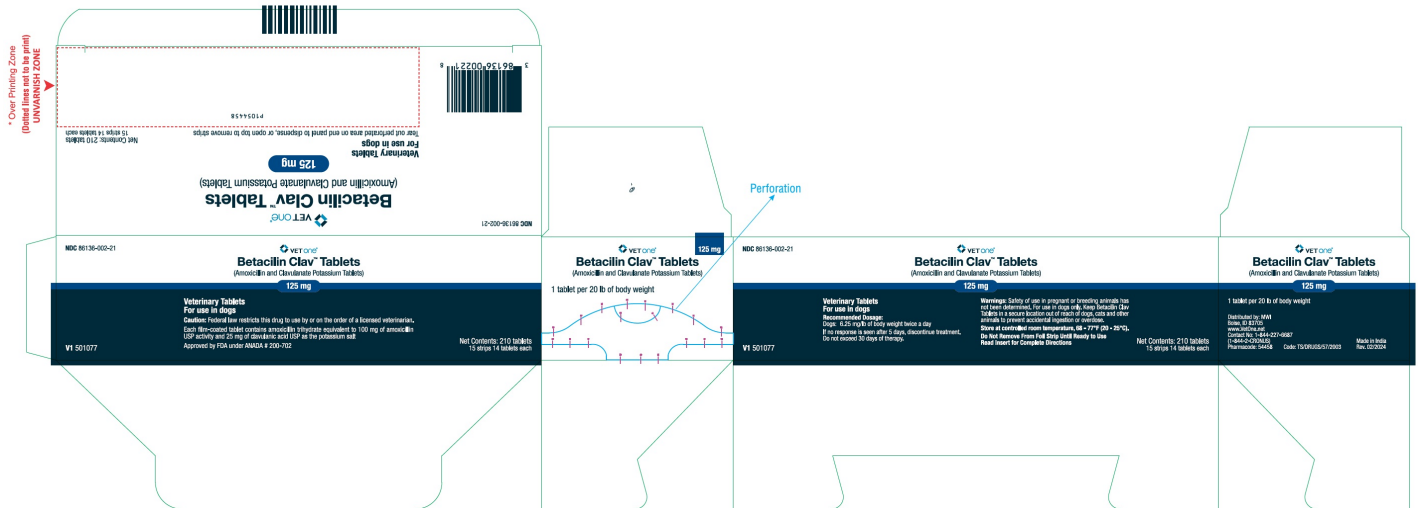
* Over Printing Zone
(Dotted lines not to be print)
UNVARNISH ZONE

3 86136 00221 8

P1054458

Tear out perforated area on end panel to dispense, or open top to remove strips

Net Contents: 210 tablets
15 strips 14 tablets each

Veterinary Tablets
For use in dogs

125 mg

(Amoxicillin and Clavulanate Potassium Tablets)

Betacilin Clav™ Tablets

VET one

NDC 86136-002-21

Perforation

NDC 86136-002-21

VET one

Betacilin Clav™ Tablets
(Amoxicillin and Clavulanate Potassium Tablets)

125 mg

Veterinary Tablets
For use in dogs

Caution: Federal law restricts this drug to use by or on the order of a licensed veterinarian.

Each film-coated tablet contains amoxicillin trihydrate equivalent to 100 mg of amoxicillin USP activity and 25 mg of clavulanic acid USP as the potassium salt

Approved by FDA under ANADA # 200-702

V1 501077

Net Contents: 210 tablets
15 strips 14 tablets each

VET one

125 mg

Betacilin Clav™ Tablets
(Amoxicillin and Clavulanate Potassium Tablets)

1 tablet per 20 lb of body weight

NDC 86136-002-21

VET one

Betacilin Clav™ Tablets
(Amoxicillin and Clavulanate Potassium Tablets)

125 mg

Veterinary Tablets
For use in dogs
Recommended Dosage:
Dogs: 6.25 mg/lb of body weight twice a day
If no response is seen after 5 days, discontinue treatment. Do not exceed 30 days of therapy.

Warnings: Safety of use in pregnant or breeding animals has not been determined. For use in dogs only. Keep Betacilin Clav Tablets in a secure location out of reach of dogs, cats and other animals to prevent accidental ingestion or overdose.
Store at controlled room temperature, 68 - 77°F (20 - 25°C).
Do Not Remove From Foil Strip Until Ready to Use
Read Insert for Complete Directions

V1 501077

Net Contents: 210 tablets
15 strips 14 tablets each

VET one

Betacilin Clav™ Tablets
(Amoxicillin and Clavulanate Potassium Tablets)

125 mg

1 tablet per 20 lb of body weight

Distributed by: MWI
Boise, ID 83705
www.VetOne.net
Contact No: 1-844-227-6687
(1-844-2-CROMUS)
Pharmacode: 5445$

Code: TS/DRUGS/57/2003

Made in India
Rev. 02/2024